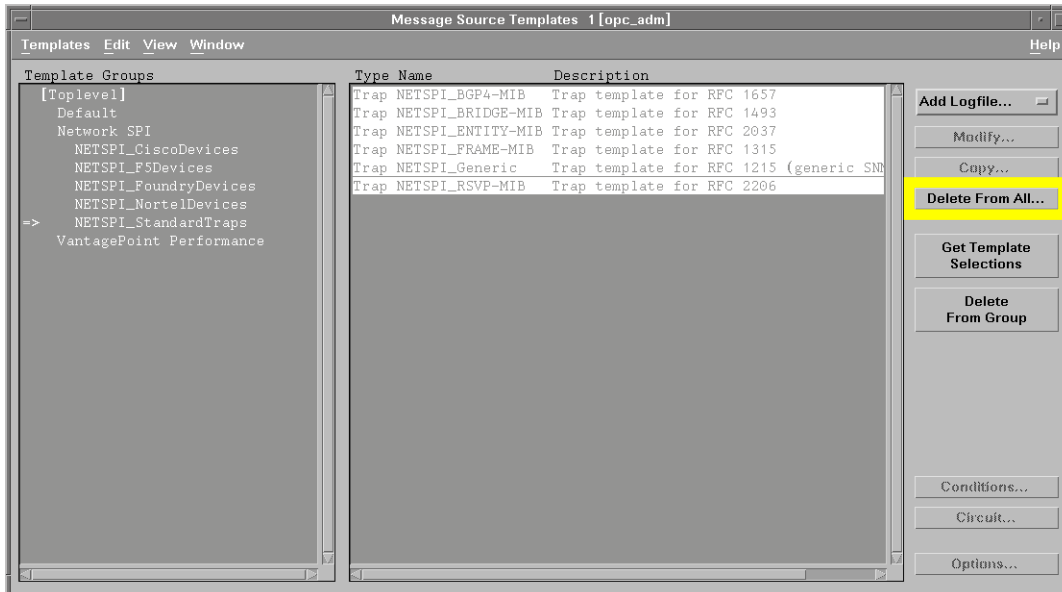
Message Source Templates 1 [opc_adm]

Templates Edit View Window Help

Template Groups
[Toplevel]
Default
Network SPI
NETSPI_CiscoDevices
NETSPI_F5Devices
NETSPI_FoundryDevices
NETSPI_NortelDevices
=> NETSPI_StandardTraps
VantagePoint Performance

| Type | Name | Description |
|---|---|---|
| Trap | NETSPI_BGP4-MIB | Trap template for RFC 1657 |
| Trap | NETSPI_BRIDGE-MIB | Trap template for RFC 1493 |
| Trap | NETSPI_ENTITY-MIB | Trap template for RFC 2037 |
| Trap | NETSPI_FRAME-MIB | Trap template for RFC 1315 |
| Trap | NETSPI_Generic | Trap template for RFC 1215 (generic SNM |
| Trap | NETSPI_RSVP-MIB | Trap template for RFC 2206 |

Add Logfile...
Modify...
Copy...
Delete From All...
Get Template Selections
Delete From Group
Conditions...
Circuit...
Options...